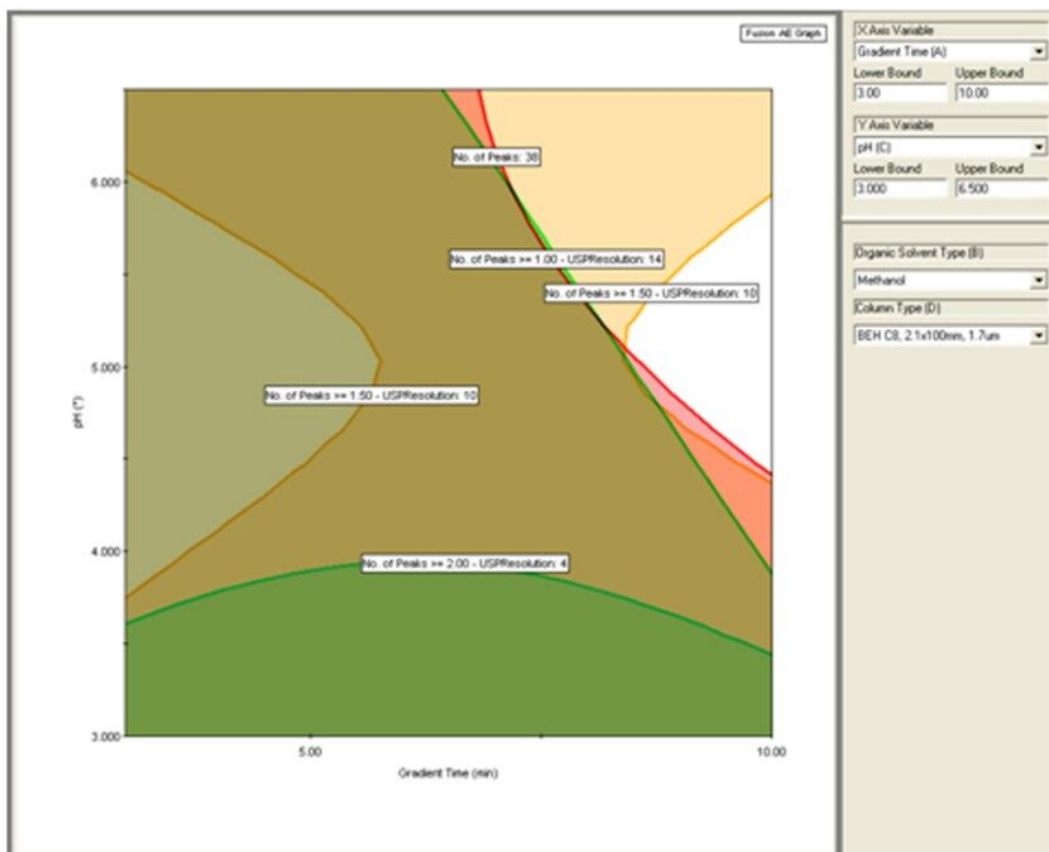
Fusion AE Graph

No. of Peaks: 38

No. of Peaks >= 1.00 - USPResolution: 14

No. of Peaks >= 1.50 - USPResolution: 10

No. of Peaks >= 1.50 - USPResolution: 10

No. of Peaks >= 2.00 - USPResolution: 4

6.000
5.000
4.000
3.000

pH (*)

5.00
10.00

Gradient Time (min)

X Axis Variable
Gradient Time (A)
Lower Bound
Upper Bound
3.00
10.00

Y Axis Variable
pH (C)
Lower Bound
Upper Bound
3.000
6.500

Organic Solvent Type (B)
Methanol
Column Type (D)
BEH C8, 2.1x100mm, 1.7um